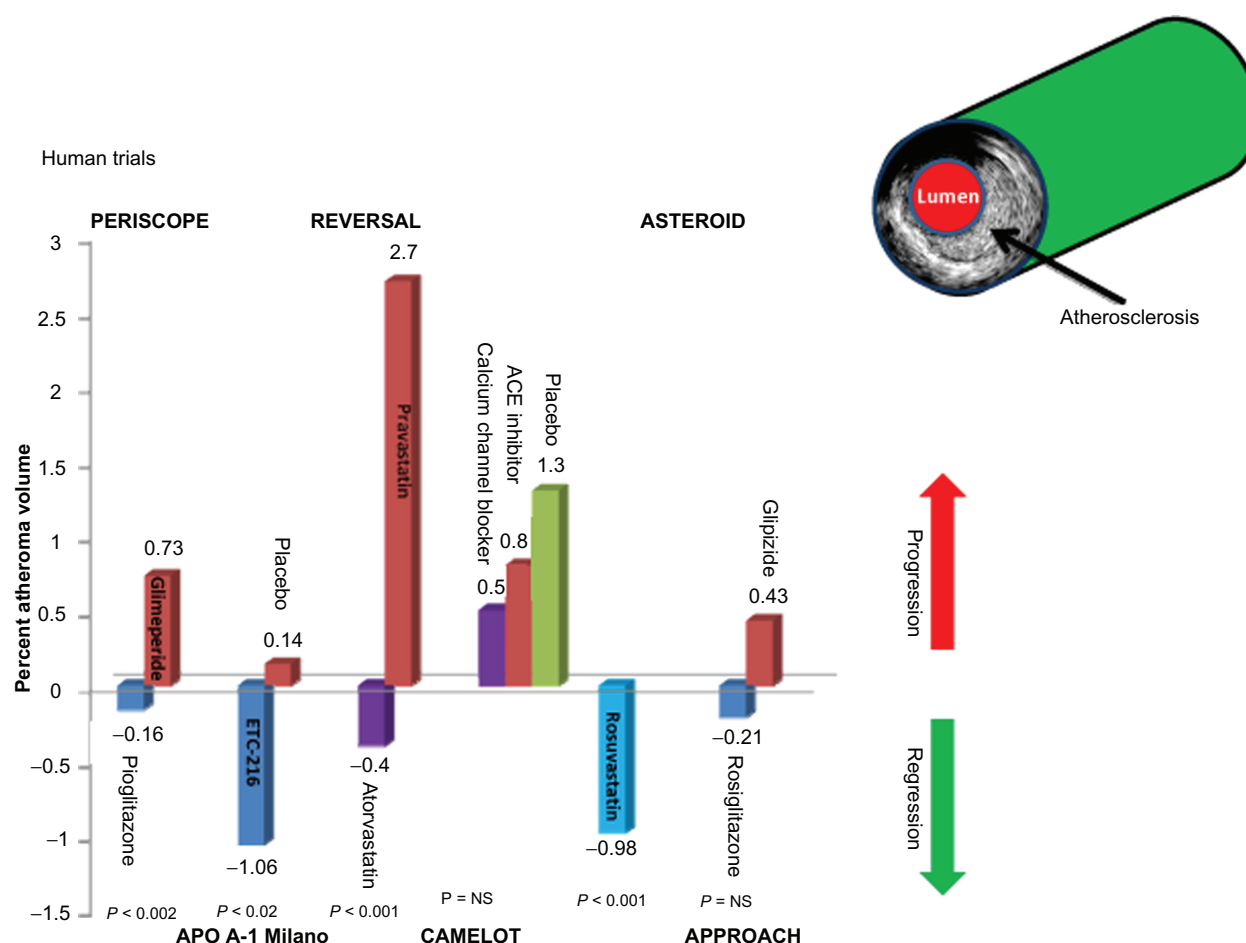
Human trials

Lumen

Atherosclerosis

PERISCOPE

REVERSAL

ASTEROID

Percent atheroma volume

3
2.5
2
1.5
1
0.5
0
–0.5
–1
–1.5

0.73
Glimeperide
–0.16
Pioglitazone
$P$ < 0.002

Placebo
0.14
ETC-216
–1.06
$P$ < 0.02

2.7
Pravastatin
–0.4
Atorvastatin
$P$ < 0.001

Calcium channel blocker
0.5
ACE inhibitor
0.8
Placebo
1.3
P = NS

Rosuvastatin
–0.98
$P$ < 0.001

Glipizide
0.43
–0.21
Rosiglitazone
$P$ = NS

Progression

Regression

APO A-1 Milano

CAMELOT

APPROACH